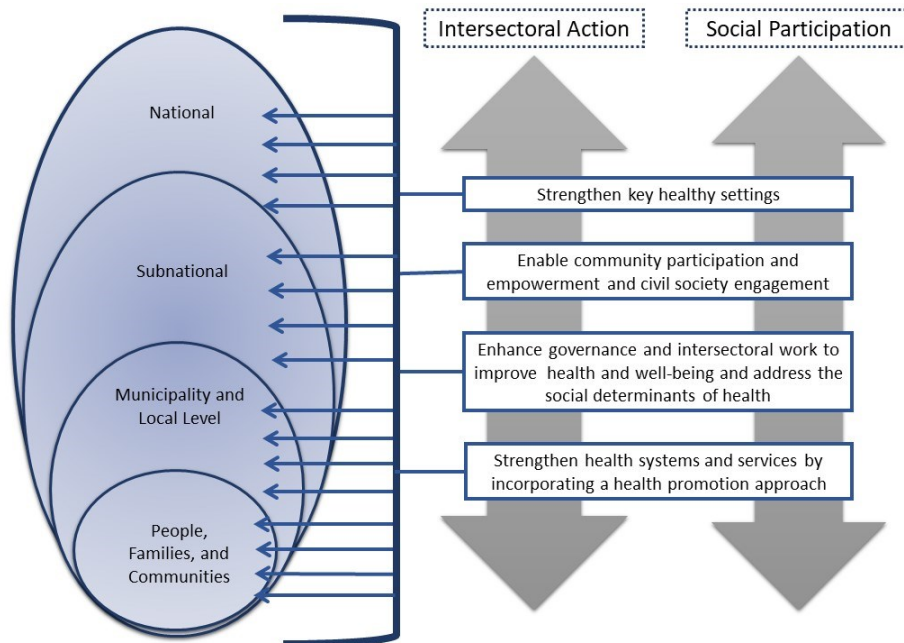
Intersectoral Action

Social Participation

National

Subnational

Municipality and Local Level

People, Families, and Communities

Strengthen key healthy settings

Enable community participation and empowerment and civil society engagement

Enhance governance and intersectoral work to improve health and well-being and address the social determinants of health

Strengthen health systems and services by incorporating a health promotion approach